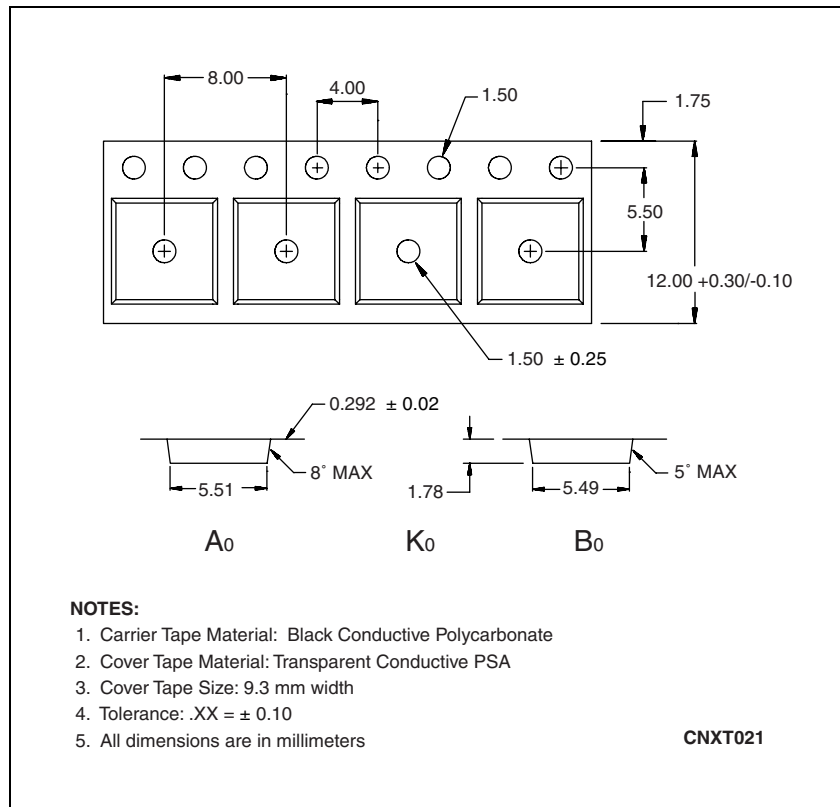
8.00

4.00

1.50

1.75

5.50

12.00 +0.30/-0.10

1.50 ± 0.25

0.292 ± 0.02

8˚ MAX

5.51

1.78

5.49

5˚ MAX

$A_0$

$K_0$

$B_0$

NOTES:
1. Carrier Tape Material: Black Conductive Polycarbonate
2. Cover Tape Material: Transparent Conductive PSA
3. Cover Tape Size: 9.3 mm width
4. Tolerance: .XX = ± 0.10
5. All dimensions are in millimeters

CNXT021